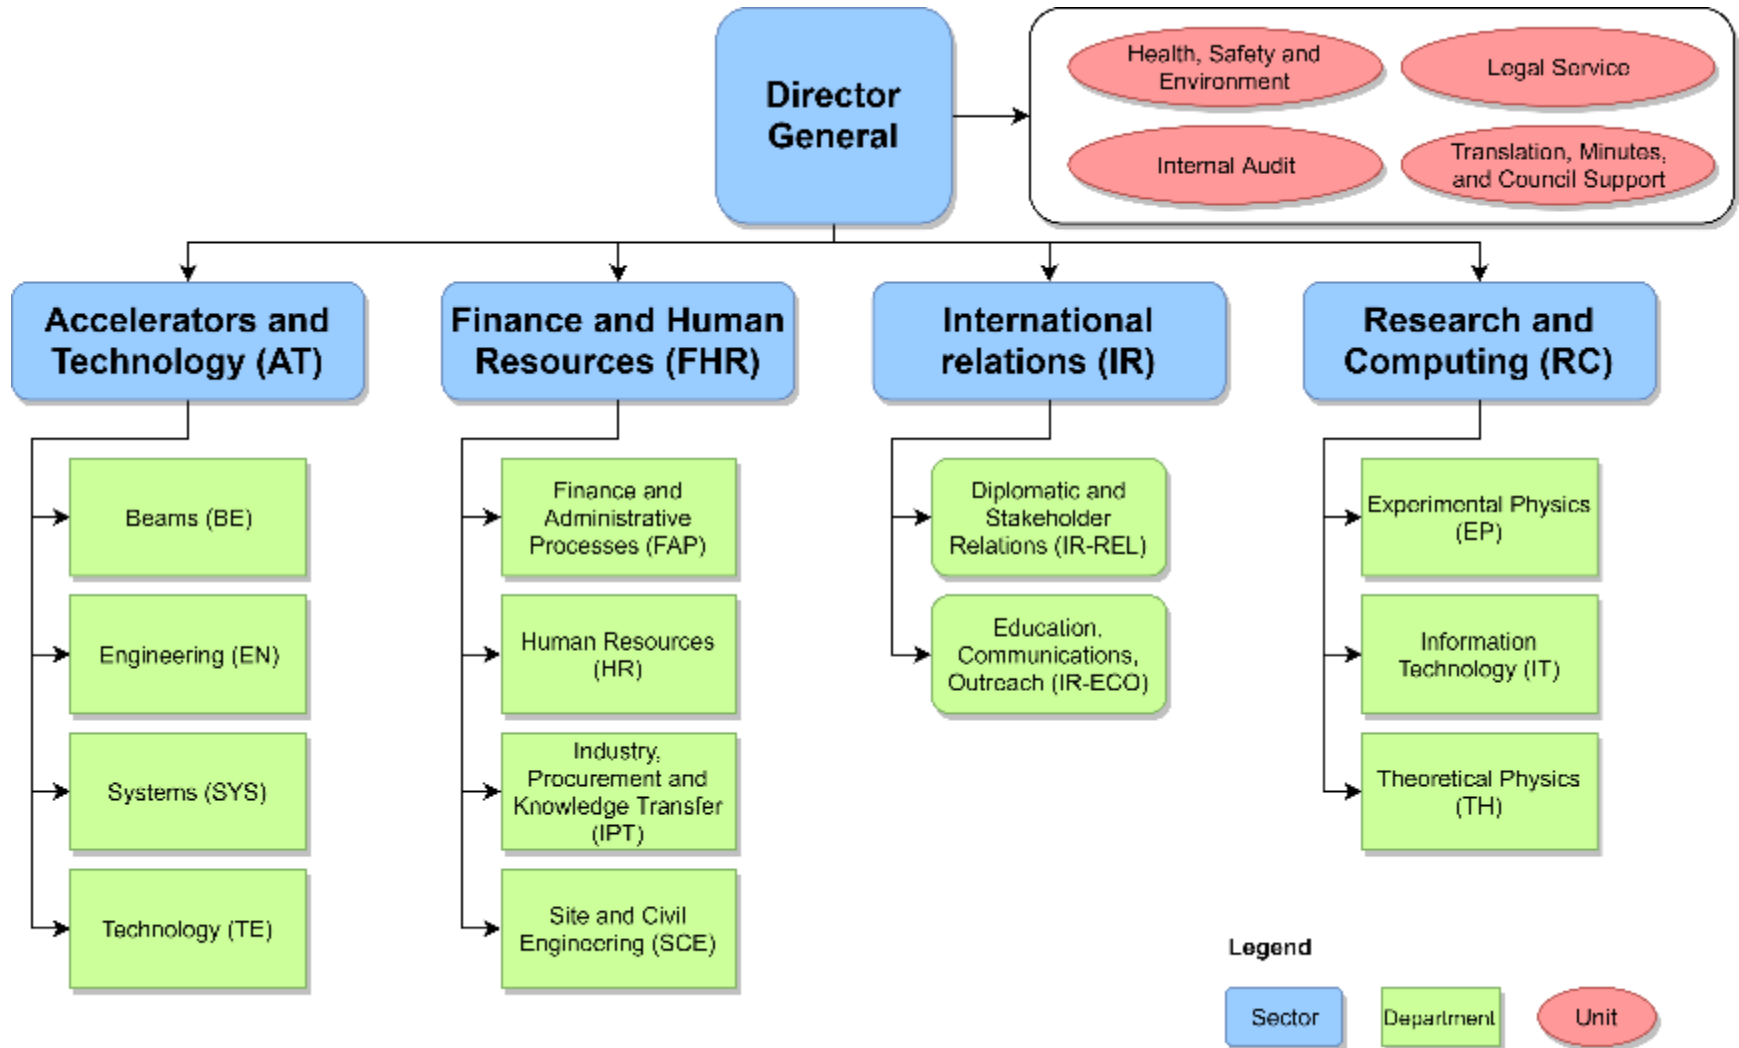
Director General

Health, Safety and Environment

Legal Service

Internal Audit

Translation, Minutes, and Council Support

Accelerators and Technology (AT)

Beams (BE)

Engineering (EN)

Systems (SYS)

Technology (TE)

Finance and Human Resources (FHR)

Finance and Administrative Processes (FAP)

Human Resources (HR)

Industry, Procurement and Knowledge Transfer (IPT)

Site and Civil Engineering (SCE)

International relations (IR)

Diplomatic and Stakeholder Relations (IR-REL)

Education, Communications, Outreach (IR-ECO)

Research and Computing (RC)

Experimental Physics (EP)

Information Technology (IT)

Theoretical Physics (TH)

Legend

Sector

Department

Unit